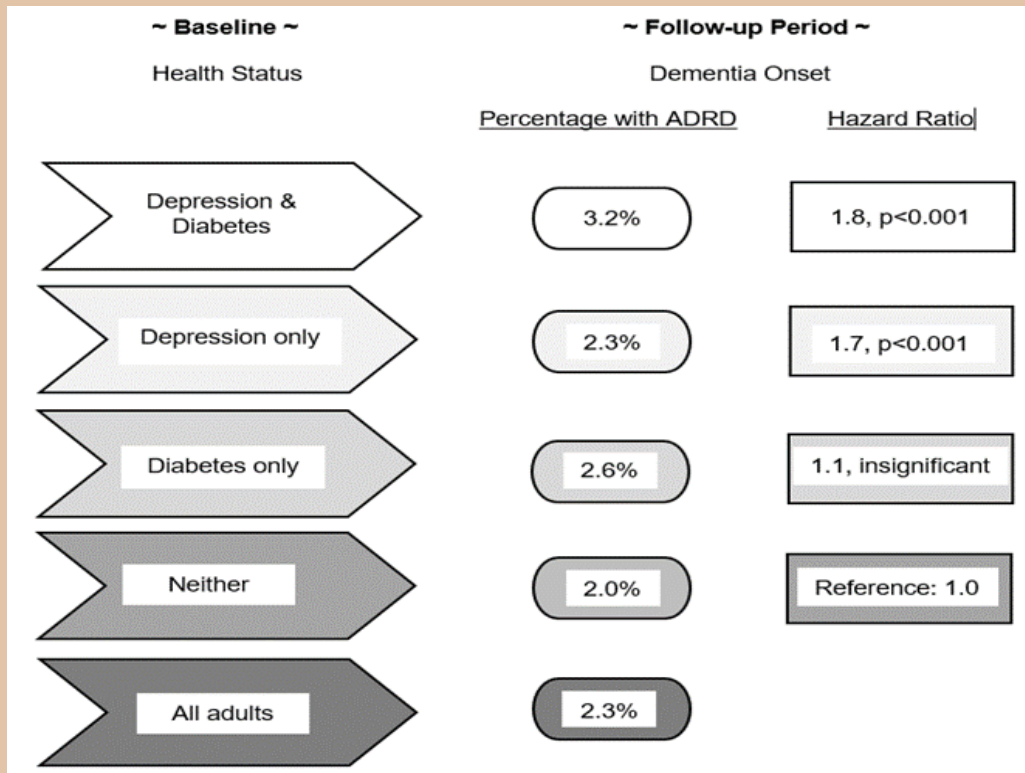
~ Baseline ~

Health Status

~ Follow-up Period ~

Dementia Onset

Percentage with ADRD

Hazard Ratio

Depression & Diabetes

3.2%

1.8, p<0.001

Depression only

2.3%

1.7, p<0.001

Diabetes only

2.6%

1.1, insignificant

Neither

2.0%

Reference: 1.0

All adults

2.3%